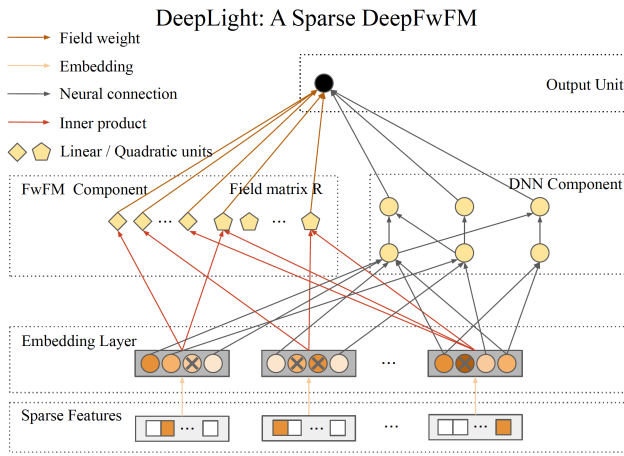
DeepLight: A Sparse DeepFwFM

Field weight
Embedding
Neural connection
Inner product
Linear / Quadratic units

Output Unit

FwFM Component
Field matrix R
DNN Component

...
...

Embedding Layer
...

Sparse Features
...
...
...
...